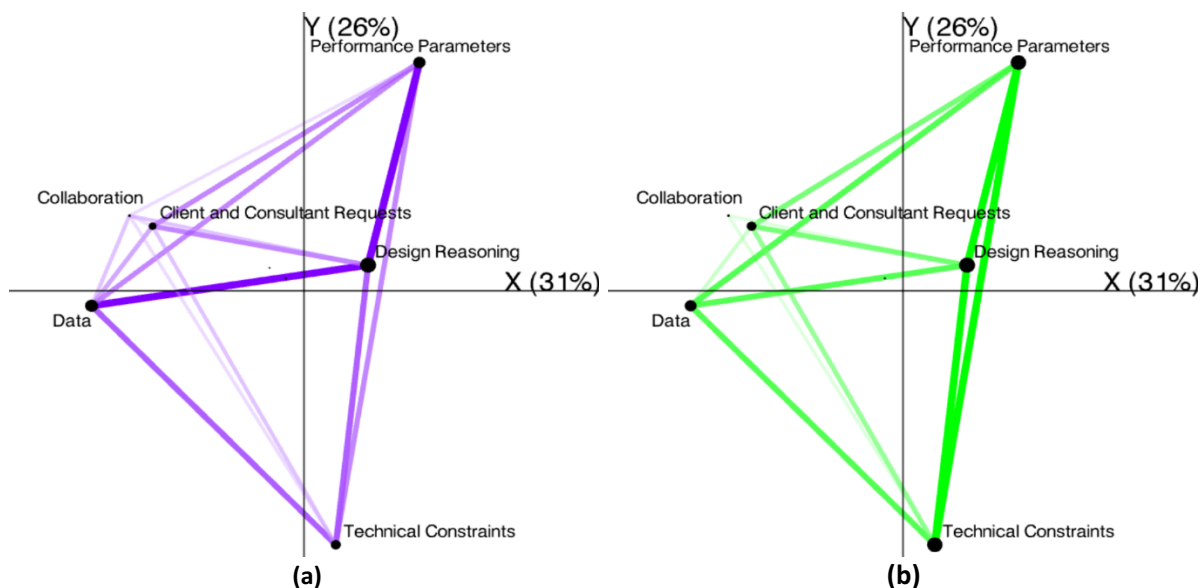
Y (26%)
Performance Parameters
Collaboration
Client and Consultant Requests
Design Reasoning
X (31%)
Data
Technical Constraints
(a)

Y (26%)
Performance Parameters
Collaboration
Client and Consultant Requests
Design Reasoning
X (31%)
Data
Technical Constraints
(b)